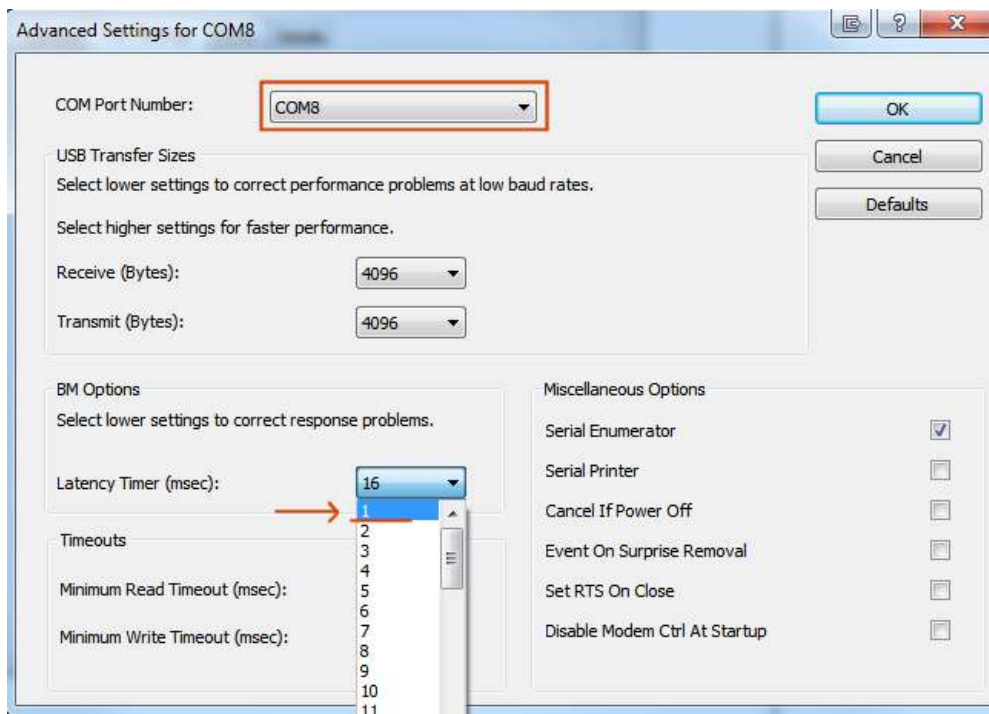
Advanced Settings for COM8

COM Port Number: COM8

OK

Cancel

Defaults

USB Transfer Sizes

Select lower settings to correct performance problems at low baud rates.

Select higher settings for faster performance.

Receive (Bytes): 4096

Transmit (Bytes): 4096

BM Options

Select lower settings to correct response problems.

Latency Timer (msec): 16

1
2
3
4
5
6
7
8
9
10
11

Timeouts

Minimum Read Timeout (msec):

Minimum Write Timeout (msec):

Miscellaneous Options

Serial Enumerator

Serial Printer

Cancel If Power Off

Event On Surprise Removal

Set RTS On Close

Disable Modem Ctrl At Startup